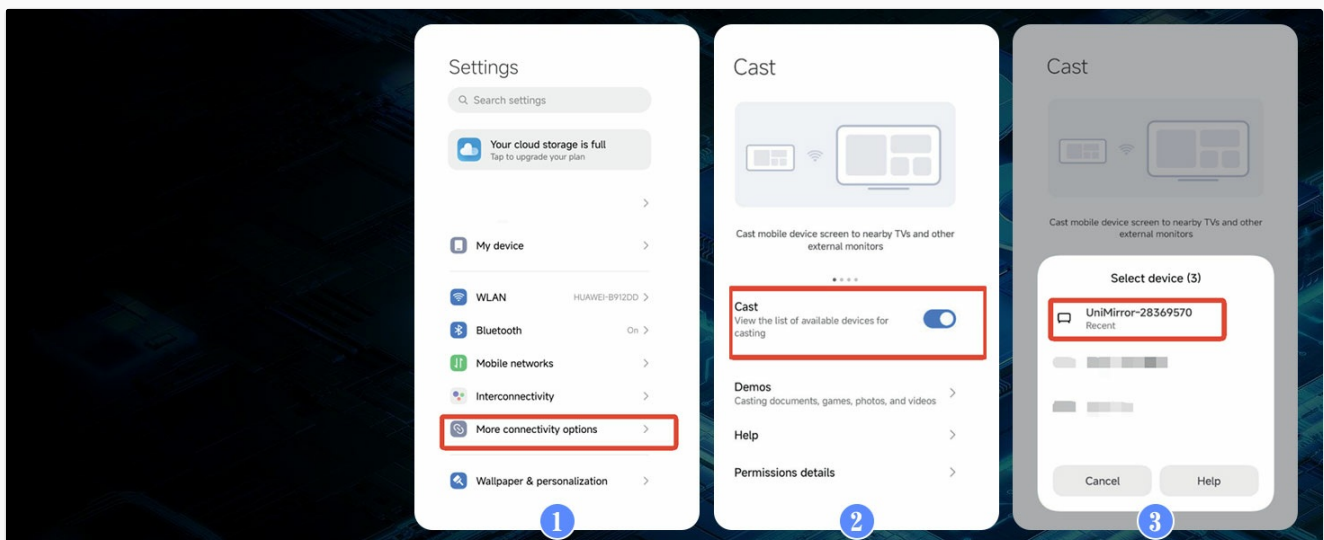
Settings

Search settings

Your cloud storage is full
Tap to upgrade your plan

My device

WLAN HUAWEI-B912DD

Bluetooth On

Mobile networks

Interconnectivity

More connectivity options

Wallpaper & personalization

1

Cast

Cast mobile device screen to nearby TVs and other external monitors

Cast
View the list of available devices for casting

Demos
Casting documents, games, photos, and videos

Help

Permissions details

2

Cast

Cast mobile device screen to nearby TVs and other external monitors

Select device (3)

UniMirror-28369570
Recent

Cancel Help

3